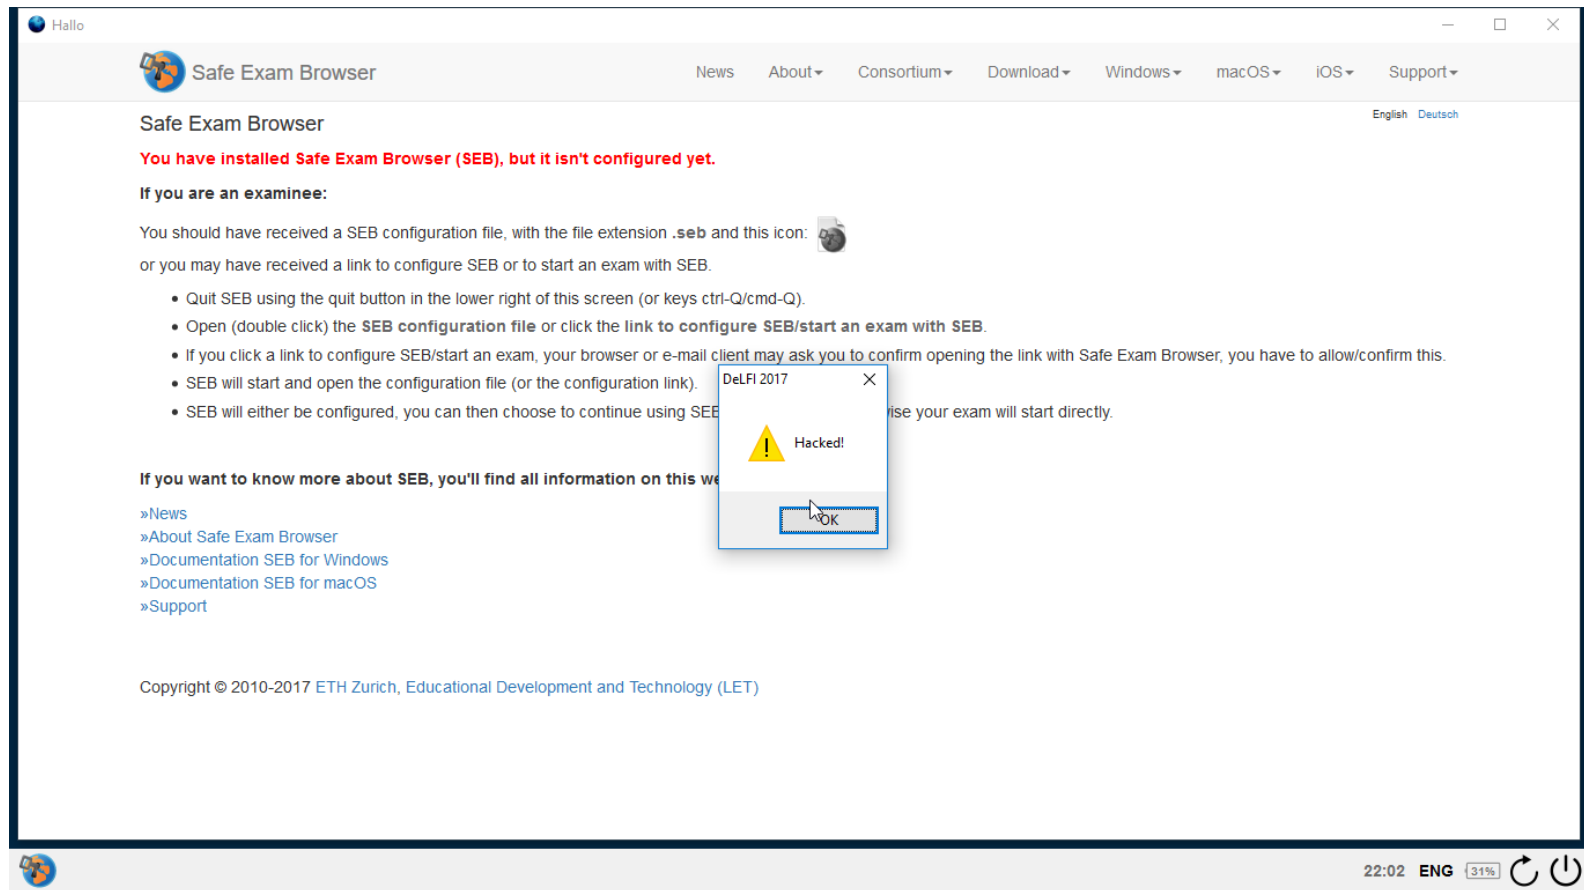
Hallo

Safe Exam Browser

News About Consortium Download Windows macOS iOS Support

English Deutsch

Safe Exam Browser

You have installed Safe Exam Browser (SEB), but it isn't configured yet.

If you are an examinee:

You should have received a SEB configuration file, with the file extension .seb and this icon:

or you may have received a link to configure SEB or to start an exam with SEB.

- Quit SEB using the quit button in the lower right of this screen (or keys ctrl-Q/cmd-Q).
- Open (double click) the SEB configuration file or click the link to configure SEB/start an exam with SEB.
- If you click a link to configure SEB/start an exam, your browser or e-mail client may ask you to confirm opening the link with Safe Exam Browser, you have to allow/confirm this.
- SEB will start and open the configuration file (or the configuration link).
- SEB will either be configured, you can then choose to continue using SEB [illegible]ise your exam will start directly.

DeLFI 2017

Hacked!

OK

If you want to know more about SEB, you'll find all information on this we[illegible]

»News
»About Safe Exam Browser
»Documentation SEB for Windows
»Documentation SEB for macOS
»Support

Copyright © 2010-2017 ETH Zurich, Educational Development and Technology (LET)

22:02 ENG 31%